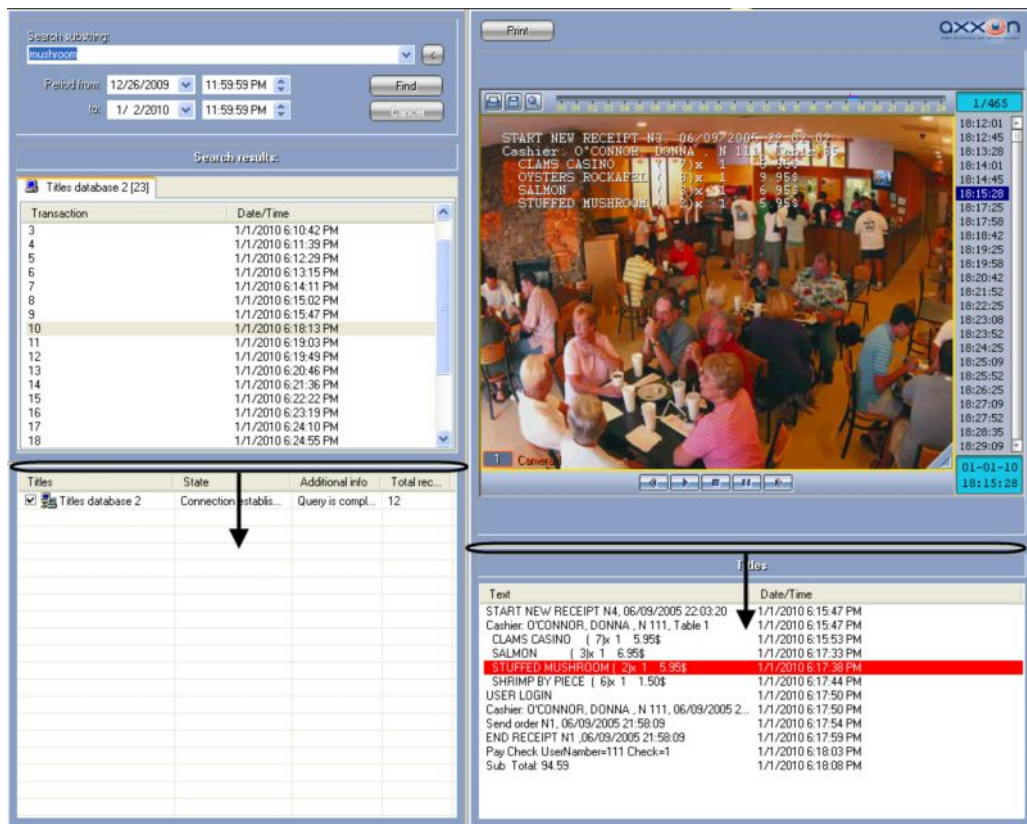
Search substring:
mushroom

Period from: 12/26/2009 11:59:59 PM
to: 1/ 2/2010 11:59:59 PM

Find
Cancel

Search results:

Titles database 2 [23]

| Transaction | Date/Time |
|---|---|
| 3 | 1/1/2010 6:10:42 PM |
| 4 | 1/1/2010 6:11:39 PM |
| 5 | 1/1/2010 6:12:29 PM |
| 6 | 1/1/2010 6:13:15 PM |
| 7 | 1/1/2010 6:14:11 PM |
| 8 | 1/1/2010 6:15:02 PM |
| 9 | 1/1/2010 6:15:47 PM |
| 10 | 1/1/2010 6:18:13 PM |
| 11 | 1/1/2010 6:19:03 PM |
| 12 | 1/1/2010 6:19:49 PM |
| 13 | 1/1/2010 6:20:46 PM |
| 14 | 1/1/2010 6:21:36 PM |
| 15 | 1/1/2010 6:22:22 PM |
| 16 | 1/1/2010 6:23:19 PM |
| 17 | 1/1/2010 6:24:10 PM |
| 18 | 1/1/2010 6:24:55 PM |

| Titles | State | Additional info | Total rec... |
|---|---|---|---|
| Titles database 2 | Connection establis... | Query is compl... | 12 |

Print

axxon

1/465

START NEW RECEIPT N3 06/09/2005 22:02:02
Cashier O'CONNOR DONNA N 111 Table 1
CLAMS CASINO ( 7)x 1 5.95$
OYSTERS ROCKAFEE ( 8)x 1 9.95$
SALMON ( 3)x 1 6.95$
STUFFED MUSHROOM ( 2)x 1 5.95$

1 Camera

18:12:01
18:12:45
18:13:28
18:14:01
18:14:45
18:15:28
18:17:25
18:17:58
18:18:42
18:19:25
18:19:58
18:20:42
18:21:52
18:22:25
18:23:08
18:23:52
18:24:25
18:25:09
18:25:52
18:26:25
18:27:09
18:27:52
18:28:35
18:29:09

01-01-10
18:15:28

Titles

| Text | Date/Time |
|---|---|
| START NEW RECEIPT N4, 06/09/2005 22:03:20 | 1/1/2010 6:15:47 PM |
| Cashier: O'CONNOR, DONNA , N 111, Table 1 | 1/1/2010 6:15:47 PM |
| CLAMS CASINO ( 7)x 1 5.95$ | 1/1/2010 6:15:53 PM |
| SALMON ( 3)x 1 6.95$ | 1/1/2010 6:17:33 PM |
| STUFFED MUSHROOM ( 2)x 1 5.95$ | 1/1/2010 6:17:38 PM |
| SHRIMP BY PIECE ( 6)x 1 1.50$ | 1/1/2010 6:17:44 PM |
| USER LOGIN | 1/1/2010 6:17:50 PM |
| Cashier: O'CONNOR, DONNA , N 111, 06/09/2005 2... | 1/1/2010 6:17:50 PM |
| Send order N1, 06/09/2005 21:58:09 | 1/1/2010 6:17:54 PM |
| END RECEIPT N1 ,06/09/2005 21:58:09 | 1/1/2010 6:17:59 PM |
| Pay Check UserNumber=111 Check=1 | 1/1/2010 6:18:03 PM |
| Sub. Total: 94.59 | 1/1/2010 6:18:08 PM |